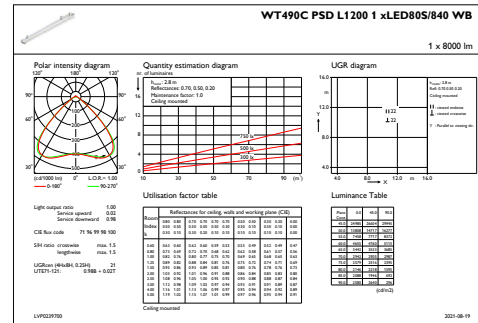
WT490C PSD L1200 1 xLED80S/840 WB

1 x 8000 lm

Polar intensity diagram

120° 180° 120°

90° 90°

60° 60°

30° 0° 30°

(cd/1000 lm) 0° L.O.R.= 1.00

— 0-180° — 90-270°

Quantity estimation diagram

nr. of luminaires

h mount: 2.8 m
Reflectances: 0.70, 0.50, 0.20
Maintenance factor: 1.0
Ceiling mounted

750 lx

500 lx

300 lx

(m²)

UGR diagram

16.0

12.0

8.0

4.0

4.0 8.0 12.0 m 16.0

22

22

Light output ratio 1.00
Service upward 0.02
Service downward 0.98

CIE flux code 71 96 99 98 100

SHI ratio crosswise max. 1.5
lengthwise max. 1.5

UGRcen (4Hx8H, 0.25H) 21
UTE71-121: 0.98B + 0.02T

Utilisation factor table

Reflectances for ceiling, walls and working plane (CIE)

Room Index k

Ceiling mounted

Luminance Table

(cd/m2)

LVP0239700

2021-08-19